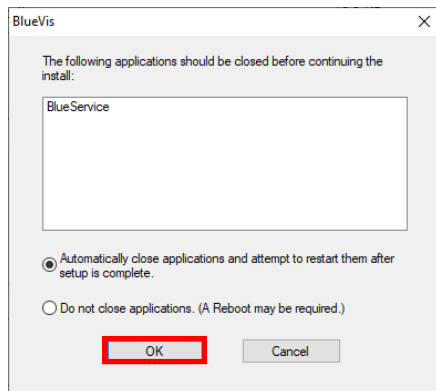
BlueVis

The following applications should be closed before continuing the install:

BlueService

Automatically close applications and attempt to restart them after setup is complete.

Do not close applications. (A Reboot may be required.)

OK

Cancel